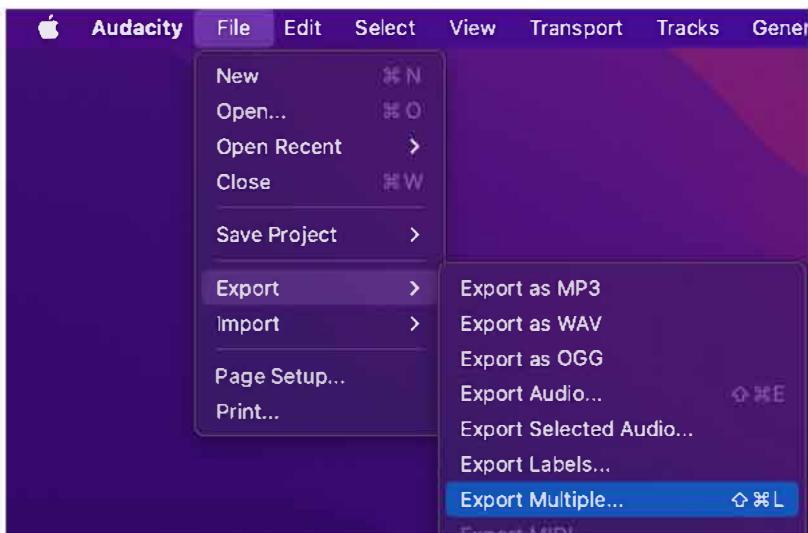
Audacity File Edit Select View Transport Tracks Gener

New ⌘N
Open... ⌘O
Open Recent >
Close ⌘W

Save Project >

Export >
Import >

Page Setup...
Print...

Export as MP3
Export as WAV
Export as OGG
Export Audio... ⇧⌘E
Export Selected Audio...
Export Labels...
Export Multiple... ⇧⌘L
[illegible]